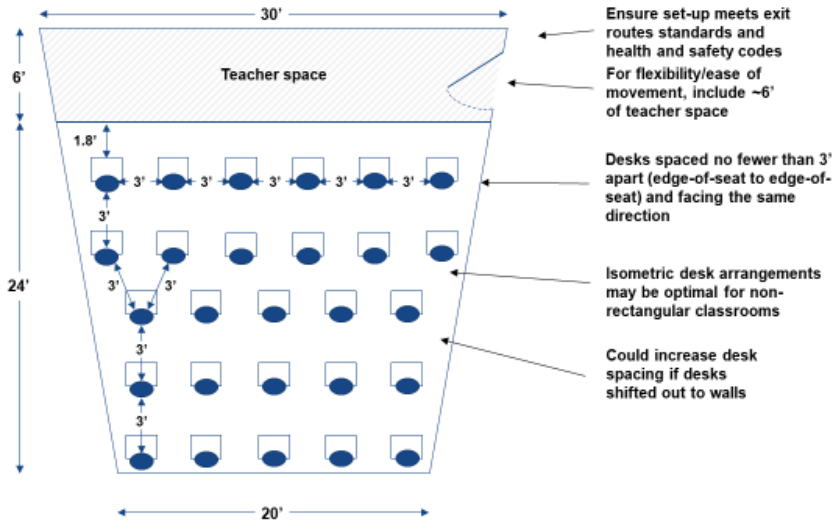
30'

6'

Teacher space

24'

1.8'

3'

3'

3'

3'

3'

3'

3'

3'

3'

3'

20'

Ensure set-up meets exit routes standards and health and safety codes

For flexibility/ease of movement, include ~6' of teacher space

Desks spaced no fewer than 3' apart (edge-of-seat to edge-of-seat) and facing the same direction

Isometric desk arrangements may be optimal for non-rectangular classrooms

Could increase desk spacing if desks shifted out to walls